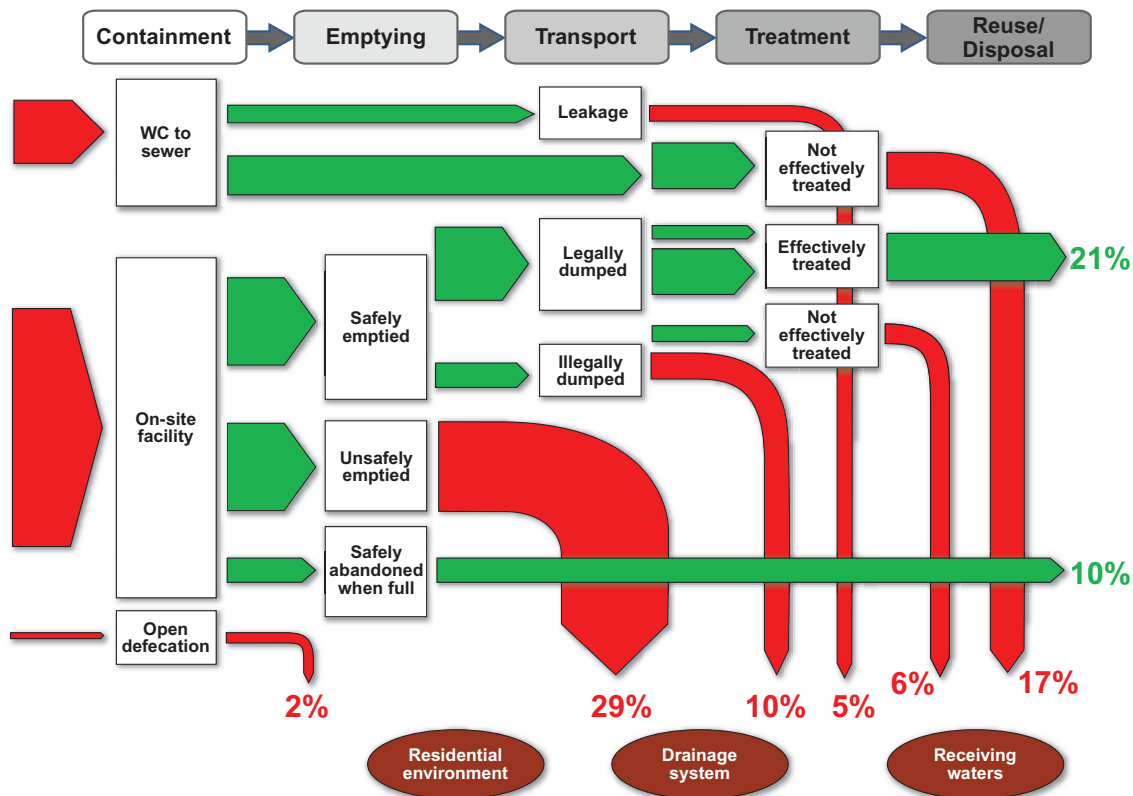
Containment
Emptying
Transport
Treatment
Reuse/ Disposal

WC to sewer
Leakage
Not effectively treated
On-site facility
Safely emptied
Legally dumped
Effectively treated
21%
Not effectively treated
Illegally dumped
Unsafely emptied
Safely abandoned when full
10%
Open defecation

2%
29%
10%
5%
6%
17%

Residential environment
Drainage system
Receiving waters